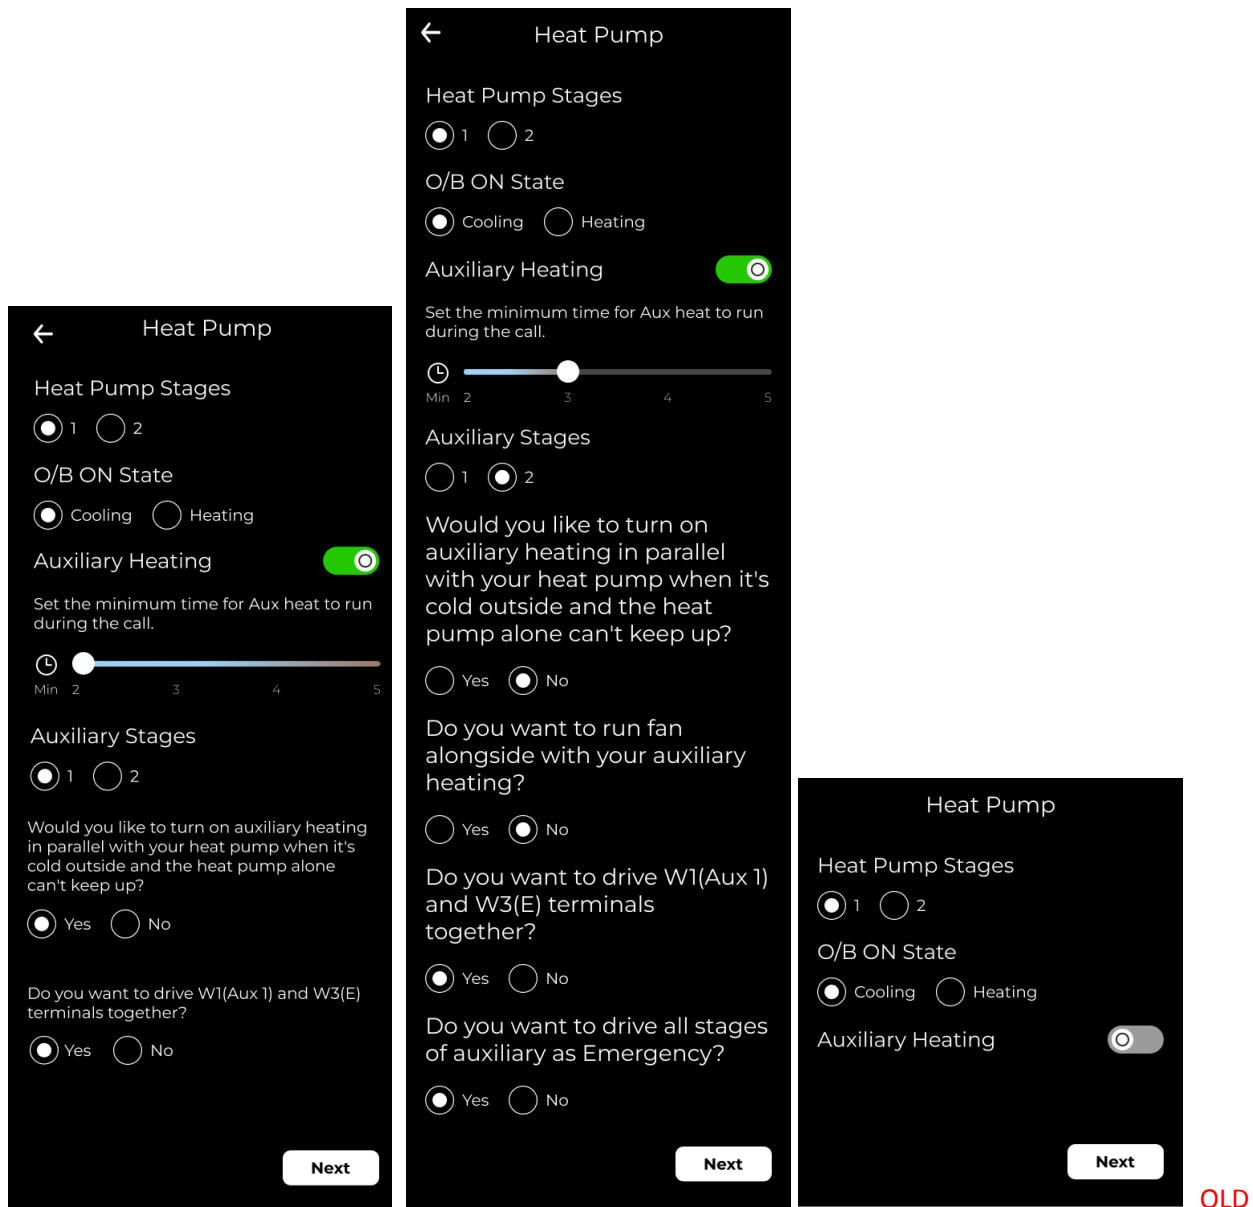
Heat Pump

Heat Pump Stages

1 2

O/B ON State

Cooling Heating

Auxiliary Heating

Set the minimum time for Aux heat to run during the call.

Min 2 3 4 5

Auxiliary Stages

1 2

Would you like to turn on auxiliary heating in parallel with your heat pump when it's cold outside and the heat pump alone can't keep up?

Yes No

Do you want to drive W1(Aux 1) and W3(E) terminals together?

Yes No

Next

Heat Pump

Heat Pump Stages

1 2

O/B ON State

Cooling Heating

Auxiliary Heating

Set the minimum time for Aux heat to run during the call.

Min 2 3 4 5

Auxiliary Stages

1 2

Would you like to turn on auxiliary heating in parallel with your heat pump when it's cold outside and the heat pump alone can't keep up?

Yes No

Do you want to run fan alongside with your auxiliary heating?

Yes No

Do you want to drive W1(Aux 1) and W3(E) terminals together?

Yes No

Do you want to drive all stages of auxiliary as Emergency?

Yes No

Next

Heat Pump

Heat Pump Stages

1 2

O/B ON State

Cooling Heating

Auxiliary Heating

Next

OLD